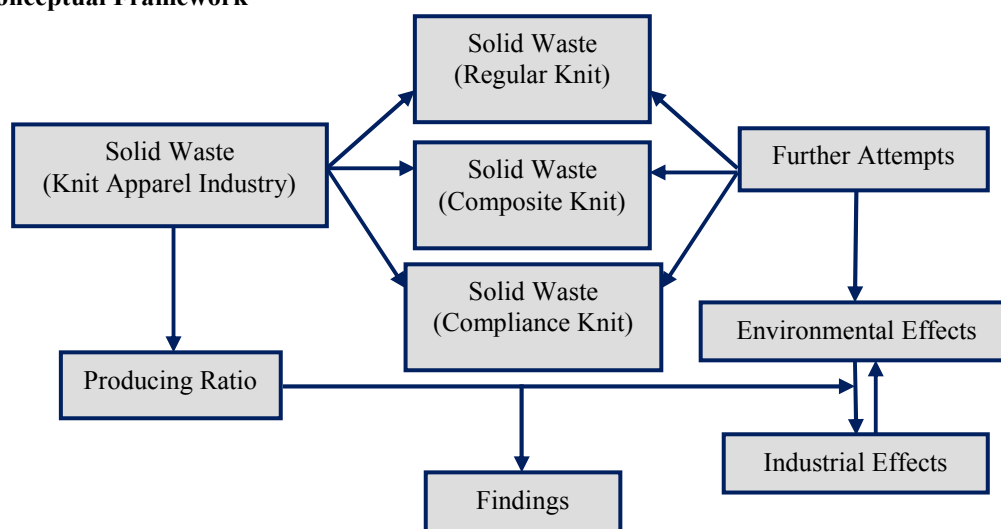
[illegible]onceptual Framework

Solid Waste (Regular Knit)

Solid Waste (Knit Apparel Industry)

Solid Waste (Composite Knit)

Further Attempts

Solid Waste (Compliance Knit)

Environmental Effects

Producing Ratio

Industrial Effects

Findings